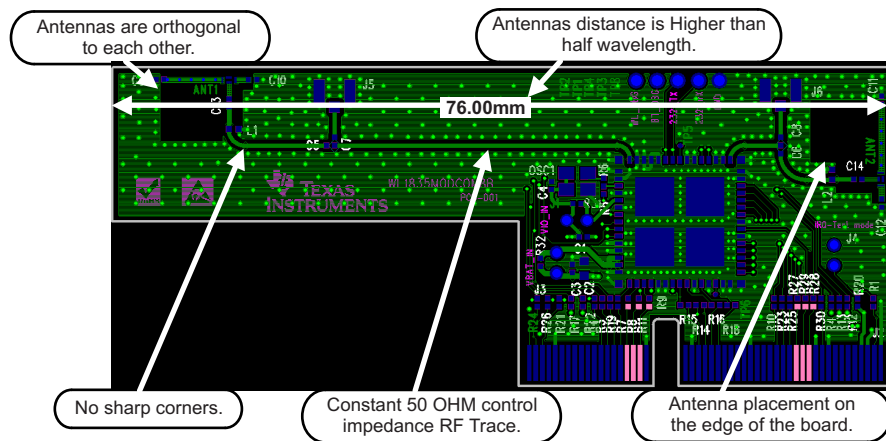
Antennas are orthogonal to each other.

Antennas distance is Higher than half wavelength.

76.00mm

ANT1
C2
C3
C10
J5
L1
C5
C7
J6
C11
C8
D6
C14
ANT2
L2
C12
TEXAS INSTRUMENTS
WL18x5MODCOM8A
OSC1
C4
VBAT_IN
R32
J4
J3
C1
C2
R26
R15
R16
R14
R18
R27
R28
R29
R30
R20
R1

No sharp corners.

Constant 50 OHM control impedance RF Trace.

Antenna placement on the edge of the board.